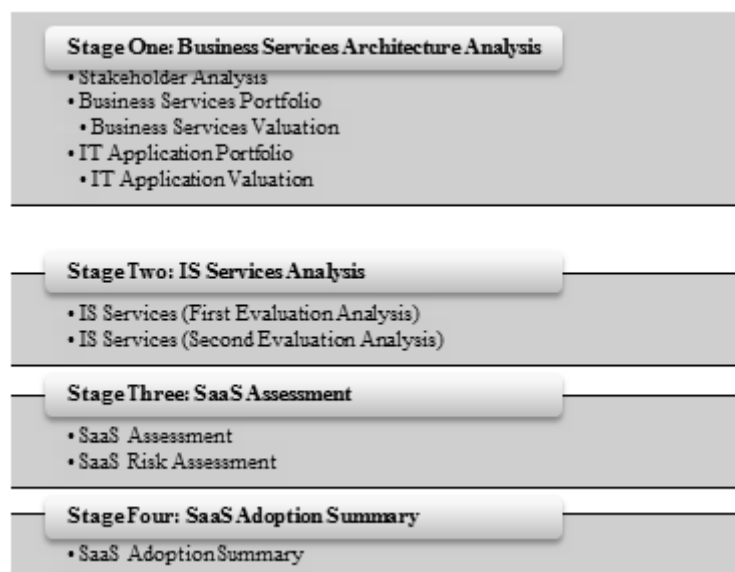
Stage One: Business Services Architecture Analysis

• Stakeholder Analysis
• Business Services Portfolio
• Business Services Valuation
• IT Application Portfolio
• IT Application Valuation

Stage Two: IS Services Analysis

• IS Services (First Evaluation Analysis)
• IS Services (Second Evaluation Analysis)

Stage Three: SaaS Assessment

• SaaS Assessment
• SaaS Risk Assessment

Stage Four: SaaS Adoption Summary

• SaaS Adoption Summary